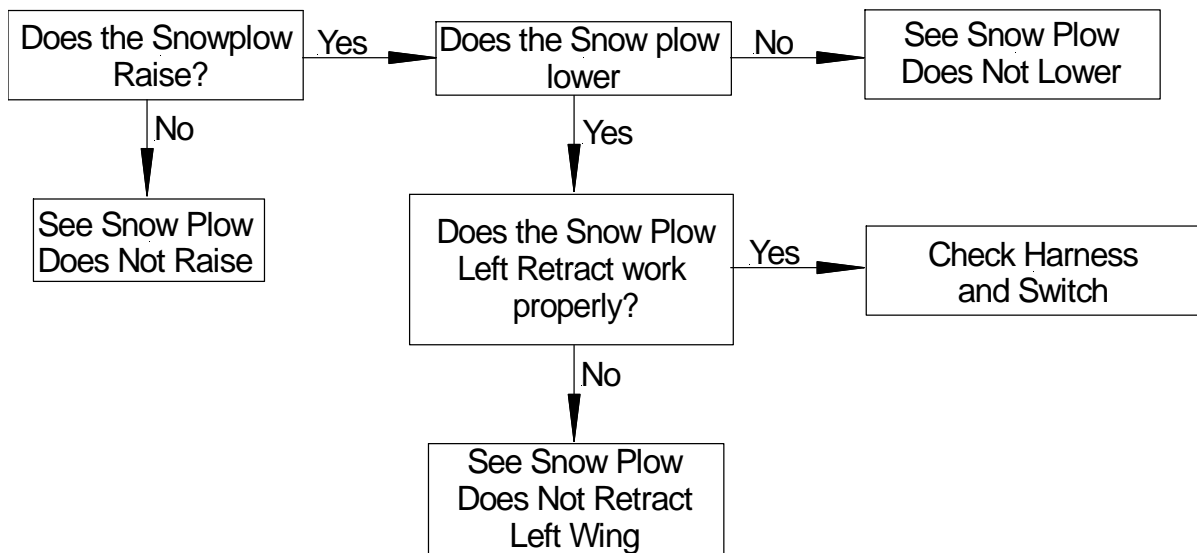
Does the Snowplow Raise?

Yes

Does the Snow plow lower

No

See Snow Plow Does Not Lower

No

See Snow Plow Does Not Raise

Yes

Does the Snow Plow Left Retract work properly?

Yes

Check Harness and Switch

No

See Snow Plow Does Not Retract Left Wing